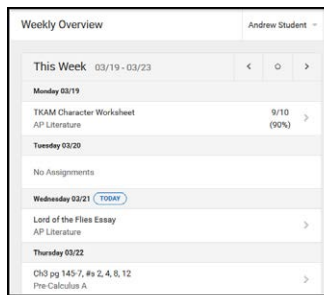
Weekly Overview

Andrew Student

This Week 03/19 - 03/23

Monday 03/19

TKAM Character Worksheet
AP Literature

9/10
(90%)

Tuesday 03/20

No Assignments

Wednesday 03/21 TODAY

Lord of the Flies Essay
AP Literature

Thursday 03/22

Ch3 pg 145-7, #s 2, 4, 8, 12
Pre-Calculus A